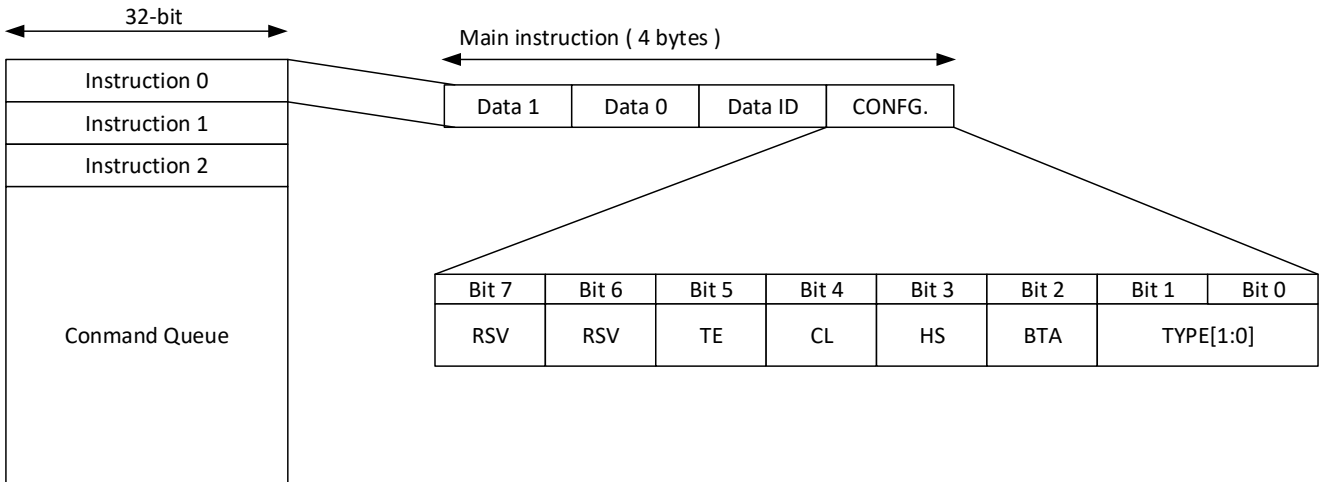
32-bit

Instruction 0
Instruction 1
Instruction 2

Conmand Queue

Main instruction ( 4 bytes )

| Data 1 | Data 0 | Data ID | CONFG. |
|---|---|---|---|

| Bit 7 | Bit 6 | Bit 5 | Bit 4 | Bit 3 | Bit 2 | Bit 1 | Bit 0 |
|---|---|---|---|---|---|---|---|
| RSV | RSV | TE | CL | HS | BTA | TYPE[1:0] | |